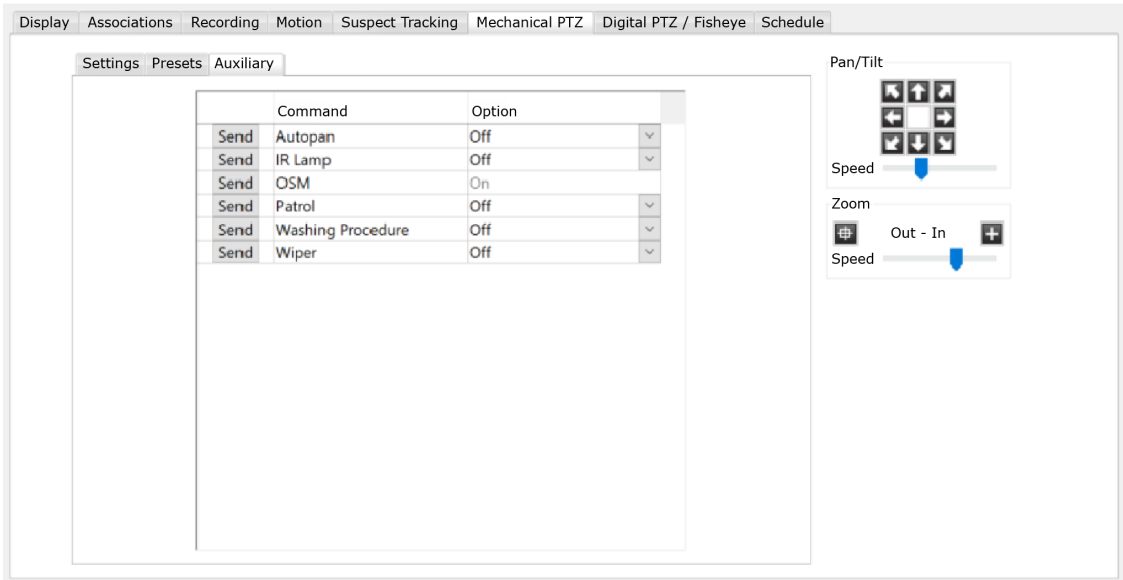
Display | Associations | Recording | Motion | Suspect Tracking | Mechanical PTZ | Digital PTZ / Fisheye | Schedule

Settings | Presets | Auxiliary

| | Command | Option |
|---|---|---|
| Send | Autopan | Off |
| Send | IR Lamp | Off |
| Send | OSM | On |
| Send | Patrol | Off |
| Send | Washing Procedure | Off |
| Send | Wiper | Off |

Pan/Tilt

Speed

Zoom

Out - In

Speed